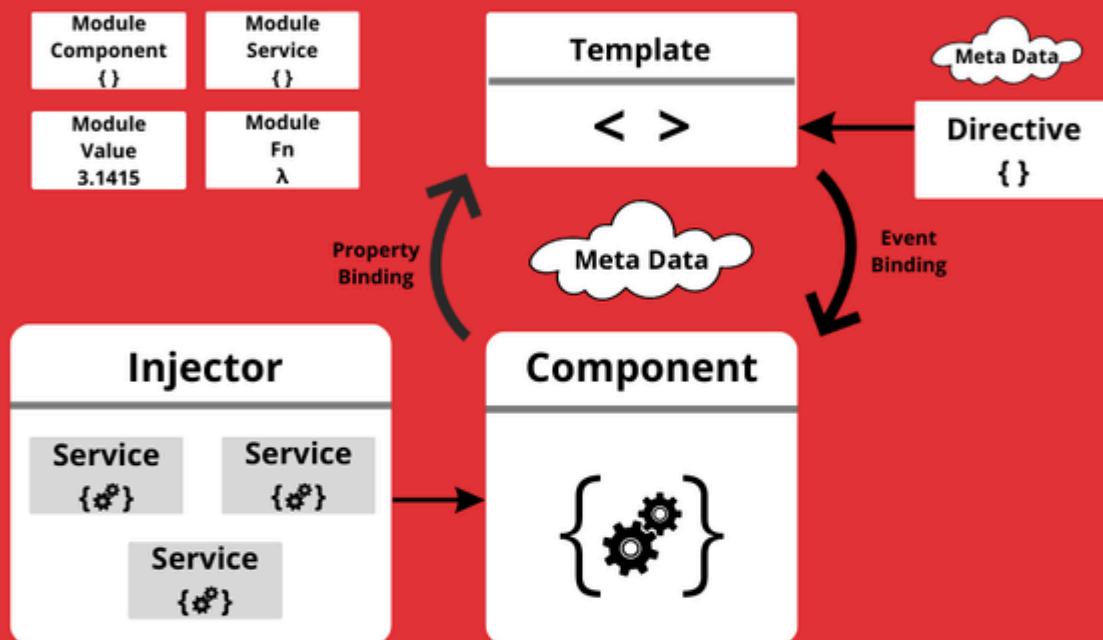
Module Component
{ }

Module Service
{ }

Module Value
3.1415

Module Fn
λ

Template
< >

Meta Data

Directive
{ }

Property Binding

Meta Data

Event Binding

Injector

Service
{ }

Service
{ }

Service
{ }

Component

{ }